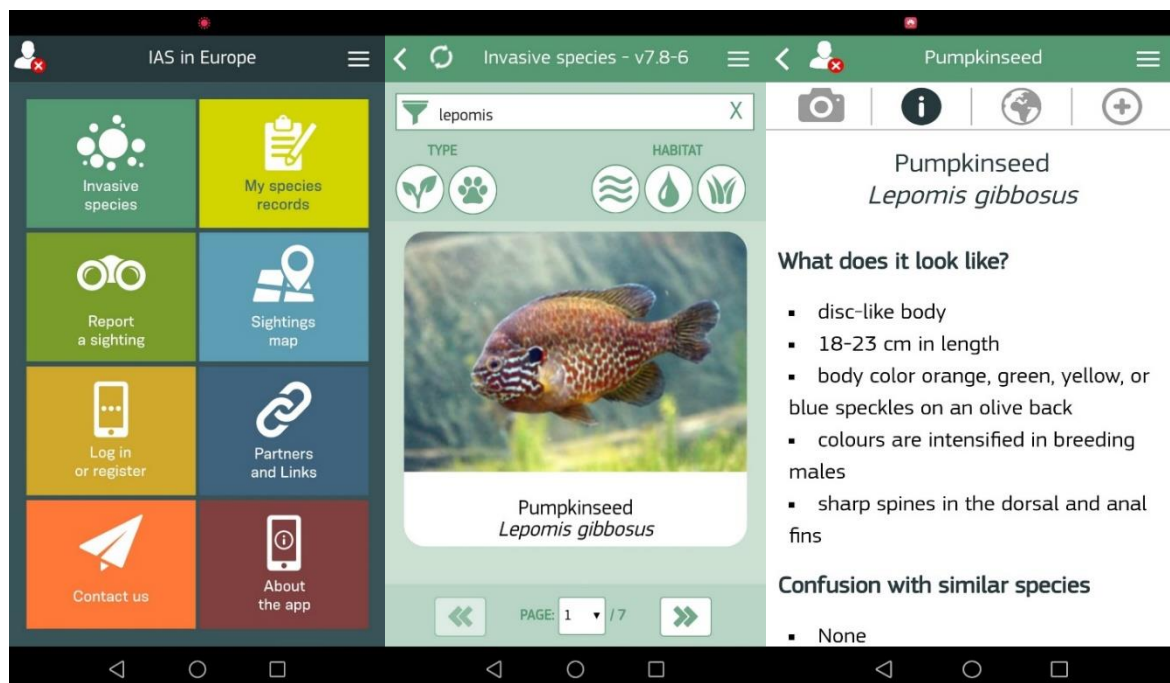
IAS in Europe

Invasive species

My species records

Report a sighting

Sightings map

Log in or register

Partners and Links

Contact us

About the app

Invasive species - v7.8-6

lepomis

X

TYPE

HABITAT

Pumpkinseed
*Lepomis gibbosus*

PAGE: 1 / 7

Pumpkinseed

Pumpkinseed
*Lepomis gibbosus*

What does it look like?

- disc-like body
- 18-23 cm in length
- body color orange, green, yellow, or blue speckles on an olive back
- colours are intensified in breeding males
- sharp spines in the dorsal and anal fins

Confusion with similar species

- None